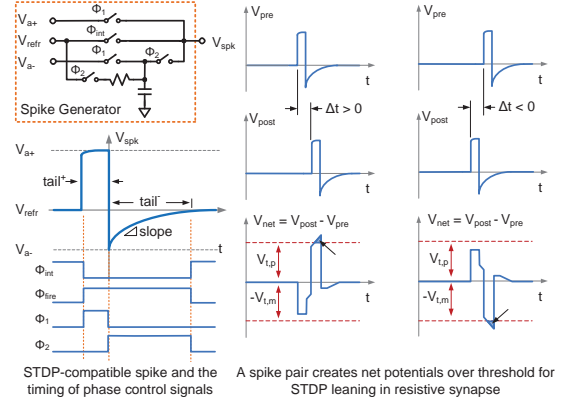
$V_{a+}$
$\Phi_1$
$V_{refr}$
$\Phi_{int}$
$V_{spk}$
$V_{a-}$
$\Phi_1$
$\Phi_2$
$\Phi_2$
Spike Generator

$V_{spk}$
$V_{a+}$
$tail^+$
$tail^-$
$V_{refr}$
slope
$V_{a-}$
t
$\Phi_{int}$
$\Phi_{fire}$
$\Phi_1$
$\Phi_2$

STDP-compatible spike and the timing of phase control signals

$V_{pre}$
t
$\Delta t > 0$
$V_{post}$
t
$V_{net} = V_{post} - V_{pre}$
$V_{t,p}$
$-V_{t,m}$
t

$V_{pre}$
t
$\Delta t < 0$
$V_{post}$
t
$V_{net} = V_{post} - V_{pre}$
$V_{t,p}$
$-V_{t,m}$
t

A spike pair creates net potentials over threshold for STDP leaning in resistive synapse